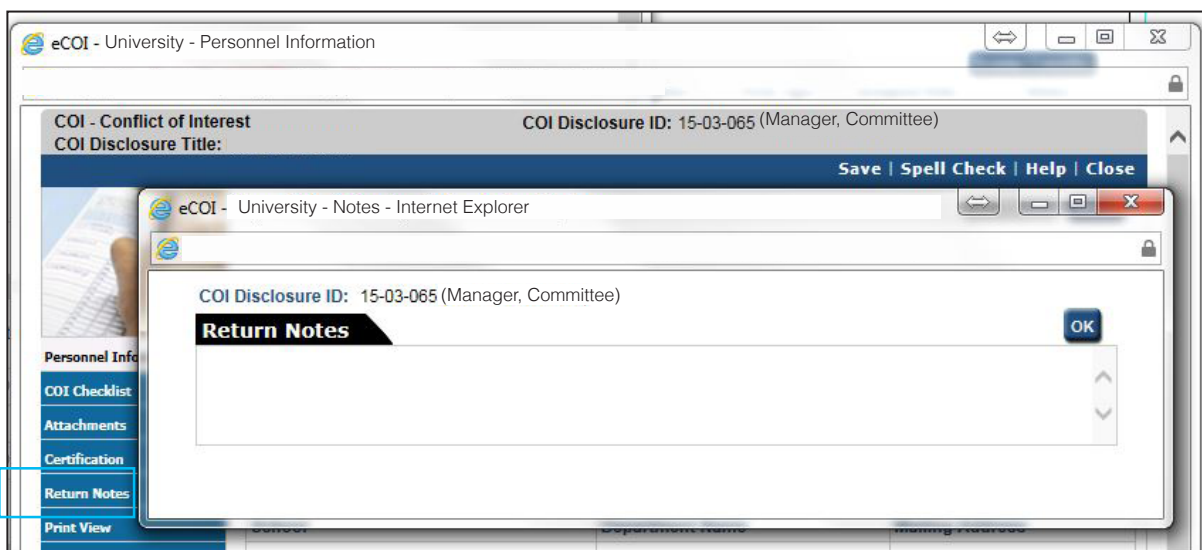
eCOI - University - Personnel Information

COI - Conflict of Interest
COI Disclosure Title:

COI Disclosure ID: 15-03-065 (Manager, Committee)

Save | Spell Check | Help | Close

eCOI - University - Notes - Internet Explorer

COI Disclosure ID: 15-03-065 (Manager, Committee)

Return Notes

OK

Personnel Info
COI Checklist
Attachments
Certification
Return Notes
Print View